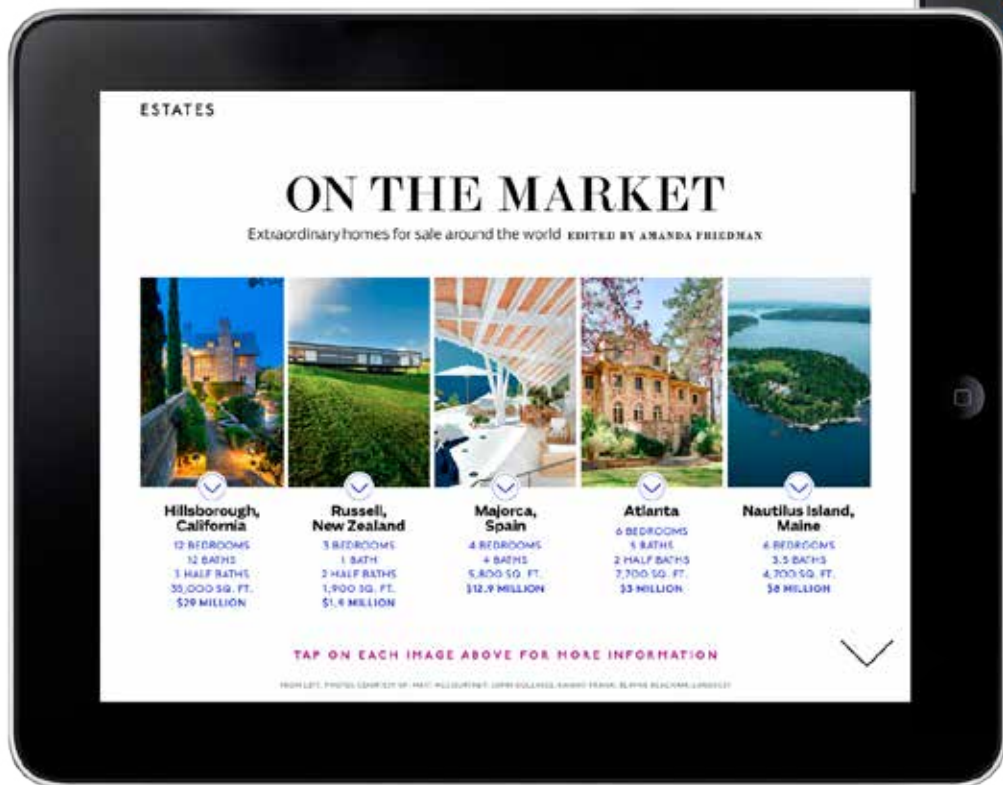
ESTATES

ON THE MARKET

Extraordinary homes for sale around the world EDITED BY AMANDA FRIEDMAN

Hillsborough, California
12 BEDROOMS
12 BATHS
3 HALF BATHS
35,000 SQ. FT.
$29 MILLION

Russell, New Zealand
3 BEDROOMS
1 BATH
2 HALF BATHS
1,900 SQ. FT.
$1.9 MILLION

Majorca, Spain
4 BEDROOMS
4 BATHS
5,800 SQ. FT.
$12.9 MILLION

Atlanta
6 BEDROOMS
5 BATHS
2 HALF BATHS
7,700 SQ. FT.
$3 MILLION

Nautilus Island, Maine
6 BEDROOMS
3.5 BATHS
4,700 SQ. FT.
$8 MILLION

TAP ON EACH IMAGE ABOVE FOR MORE INFORMATION

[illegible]